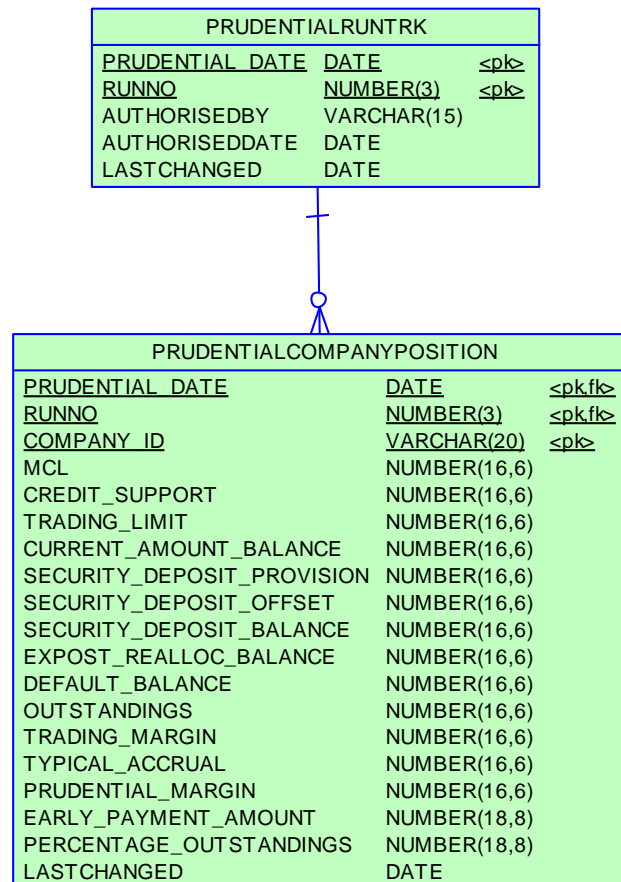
PRUDENTIALRUNTRK

| | | |
|---|---|---|
| PRUDENTIAL_DATE | DATE | <pk> |
| RUNNO | NUMBER(3) | <pk> |
| AUTHORISEDBY | VARCHAR(15) | |
| AUTHORISEDDATE | DATE | |
| LASTCHANGED | DATE | |

PRUDENTIALCOMPANYPOSITION

| | | |
|---|---|---|
| PRUDENTIAL_DATE | DATE | <pk,fk> |
| RUNNO | NUMBER(3) | <pk,fk> |
| COMPANY_ID | VARCHAR(20) | <pk> |
| MCL | NUMBER(16,6) | |
| CREDIT_SUPPORT | NUMBER(16,6) | |
| TRADING_LIMIT | NUMBER(16,6) | |
| CURRENT_AMOUNT_BALANCE | NUMBER(16,6) | |
| SECURITY_DEPOSIT_PROVISION | NUMBER(16,6) | |
| SECURITY_DEPOSIT_OFFSET | NUMBER(16,6) | |
| SECURITY_DEPOSIT_BALANCE | NUMBER(16,6) | |
| EXPOST_REALLOC_BALANCE | NUMBER(16,6) | |
| DEFAULT_BALANCE | NUMBER(16,6) | |
| OUTSTANDINGS | NUMBER(16,6) | |
| TRADING_MARGIN | NUMBER(16,6) | |
| TYPICAL_ACCRUAL | NUMBER(16,6) | |
| PRUDENTIAL_MARGIN | NUMBER(16,6) | |
| EARLY_PAYMENT_AMOUNT | NUMBER(18,8) | |
| PERCENTAGE_OUTSTANDINGS | NUMBER(18,8) | |
| LASTCHANGED | DATE | |